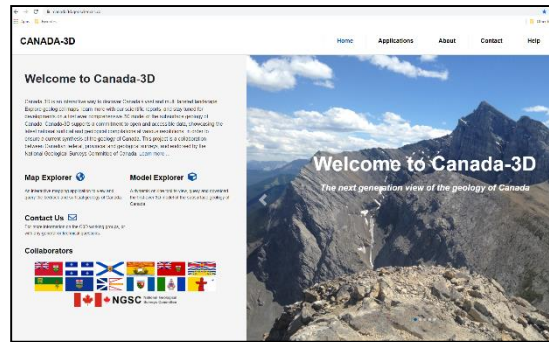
CANADA-3D

Home Applications About Contact Help

Welcome to Canada-3D

Canada-3D is an interactive way to discover Canada's vast and multi-faceted landscape. Explore geology concepts, learn more with our scientific experts, and stay tuned for developments on a first ever comprehensive 3D model of the subsurface geology of Canada. Canada-3D supports a commitment to open and accessible data, showcasing the latest national state of well geological compilations of the subsurface. In order to create a current synthesis of the geology of Canada. This project is a collaborative between Canadian federal, provincial and territorial geological surveys, and endorsed by the National Geological Surveys Committee of Canada. Learn more...

Map Explorer

An interactive mapping application to view and query the bedrock and surficial geology of Canada.

Model Explorer

A dynamic interface to view, query and download the first 3D model of the subsurface geology of Canada.

Contact Us

For more information on the 3D building process, or any questions or technical questions.

Collaborators

NGSC National Geological Surveys Committee

Welcome to Canada-3D

The next generation view of the geology of Canada